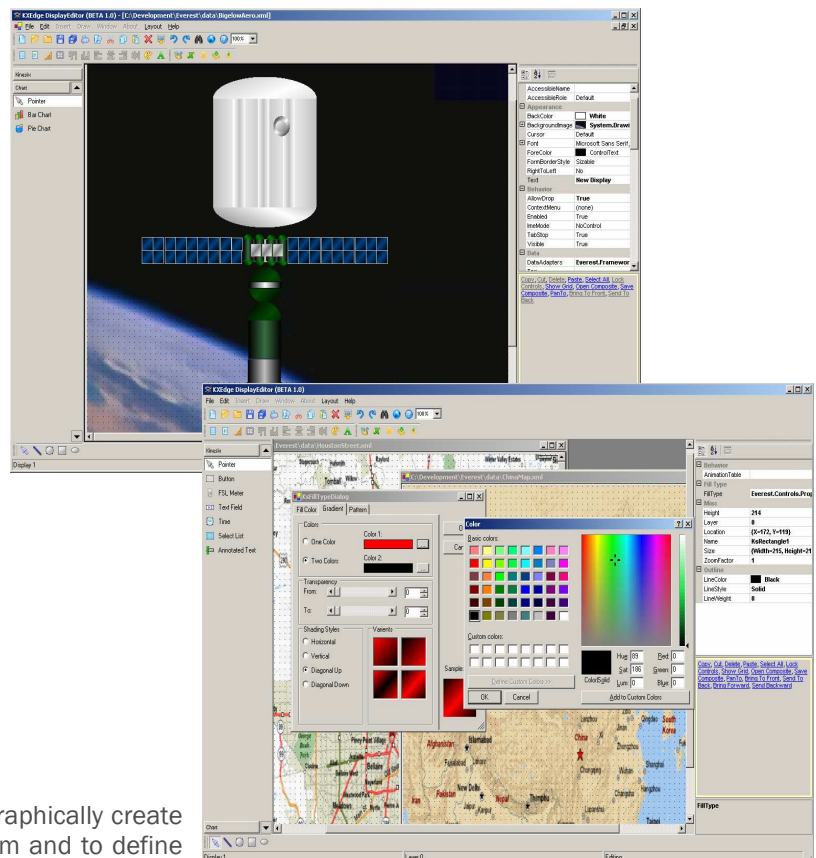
KXEdge DisplayEditor (BETA 1.0) - [C:\Development\Everest\data\BigelowAero.xml]

File Edit Insert Draw Window About Layout Help

100%

Kinesix

Chart

Pointer

Bar Chart

Pie Chart

| AccessibleName | |
|---|---|
| AccessibleRole | Default |
| Appearance | |
| BackColor | White |
| BackgroundImage | System.Drawi |
| Cursor | Default |
| Font | Microsoft Sans Serif |
| ForeColor | ControlText |
| FormBorderStyle | Sizable |
| RightToLeft | No |
| Text | New Display |
| Behavior | |
| AllowDrop | True |
| ContextMenu | (none) |
| Enabled | True |
| ImeMode | NoControl |
| TabStop | True |
| Visible | True |
| Data | |
| DataAdapters | Everest.Framewor |

Copy, Cut, Delete, Paste, Select All, Lock Controls, Show Grid, Open Composite, Save Composite, PanTo, Bring To Front, Send To Back

Display 1

KXEdge DisplayEditor (BETA 1.0)

File Edit Insert Draw Window About Layout Help

100%

Kinesix

Pointer

Button

FSL Meter

Text Field

Time

Select List

Annotated Text

Everest\data\HoustonStreet.xml

C:\Development\Everest\data\ChinaMap.xml

KxFillTypeDialog

Fill Color Gradient Pattern

Colors

Color 1:

One Color

Two Colors

Color 2:

Transparency

From:

To:

Shading Styles

Horizontal

Vertical

Diagonal Up

Diagonal Down

Variants

Sample:

Color

Basic colors:

Custom colors:

Define Custom Colors >>

OK Cancel

Color|Solid

Hue: 89 Red: 0

Sat: 186 Green: 0

Lum: 0 Blue: 0

Add to Custom Colors

| Behavior | |
|---|---|
| AnimationTable | |
| Fill Type | |
| FillType | Everest.Controls.Prop |
| Misc | |
| Height | 214 |
| Layer | 0 |
| Location | {X=172, Y=119} |
| Name | KxRectangle1 |
| Size | {Width=215, Height=21 |
| ZoomFactor | 1 |
| Outline | |
| LineColor | Black |
| LineStyle | Solid |
| LineWeight | 0 |

Copy, Cut, Delete, Paste, Select All, Lock Controls, Show Grid, Open Composite, Save Composite, PanTo, Bring To Front, Send To Back, Bring Forward, Send Backward

FillType

Chart

Display 1

Layer 0

Editing

raphically create

m and to define